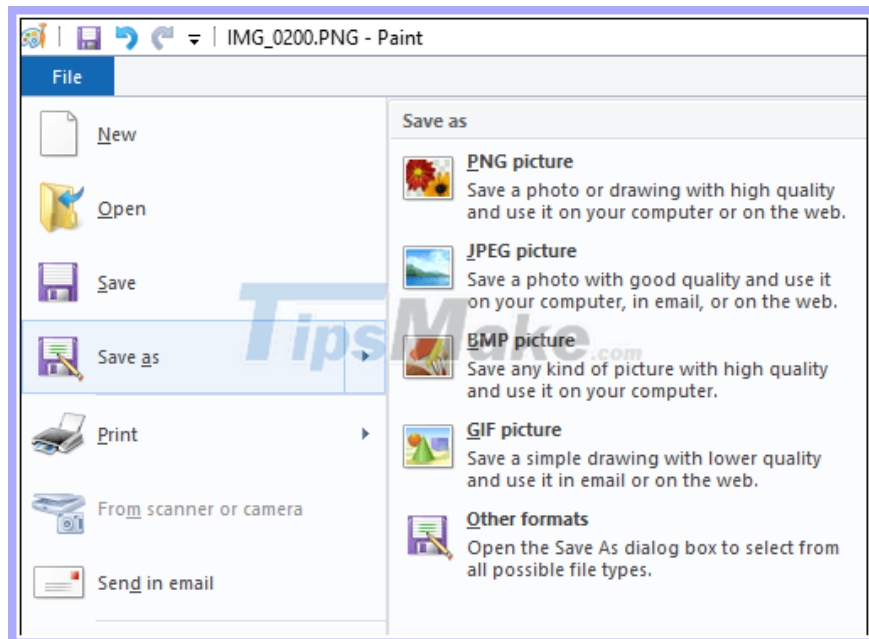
IMG_0200.PNG - Paint

File

New

Open

Save

Save as

Print

From scanner or camera

Send in email

Save as

PNG picture
Save a photo or drawing with high quality and use it on your computer or on the web.

JPEG picture
Save a photo with good quality and use it on your computer, in email, or on the web.

BMP picture
Save any kind of picture with high quality and use it on your computer.

GIF picture
Save a simple drawing with lower quality and use it in email or on the web.

Other formats
Open the Save As dialog box to select from all possible file types.

TipsMake.com